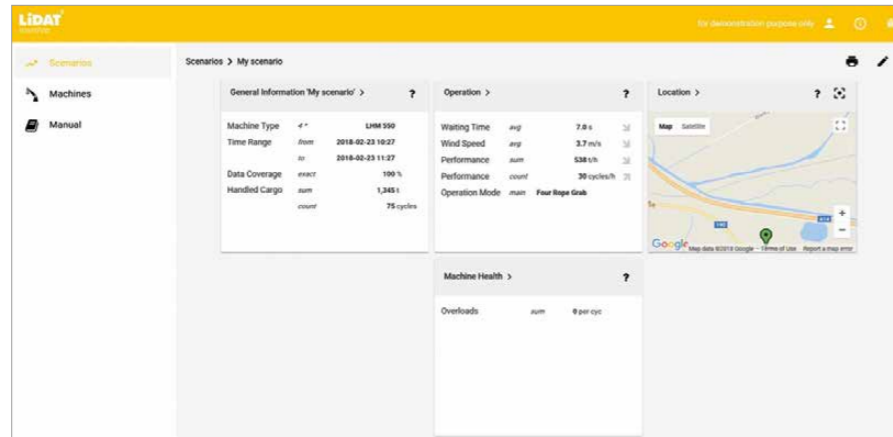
LiDAT monitor

for demonstration purpose only

Scenarios
Machines
Manual

Scenarios > My scenario

General Information 'My scenario' > ?

| Machine Type | 4 * | LHM 550 |
|---|---|---|
| Time Range | from | 2018-02-23 10:27 |
| | to | 2018-02-23 11:27 |
| Data Coverage | exact | 100 % |
| Handled Cargo | sum | 1,345 t |
| | count | 75 cycles |

Operation > ?

| Waiting Time | avg | 7.0 s |
|---|---|---|
| Wind Speed | avg | 3.7 m/s |
| Performance | sum | 538 t/h |
| Performance | count | 30 cycles/h |
| Operation Mode | main | Four Rope Grab |

Location > ?

Map Satellite

Google Map data ©2018 Google Terms of Use Report a map error

Machine Health > ?

| Overloads | sum | 0 per cyc |
|---|---|---|